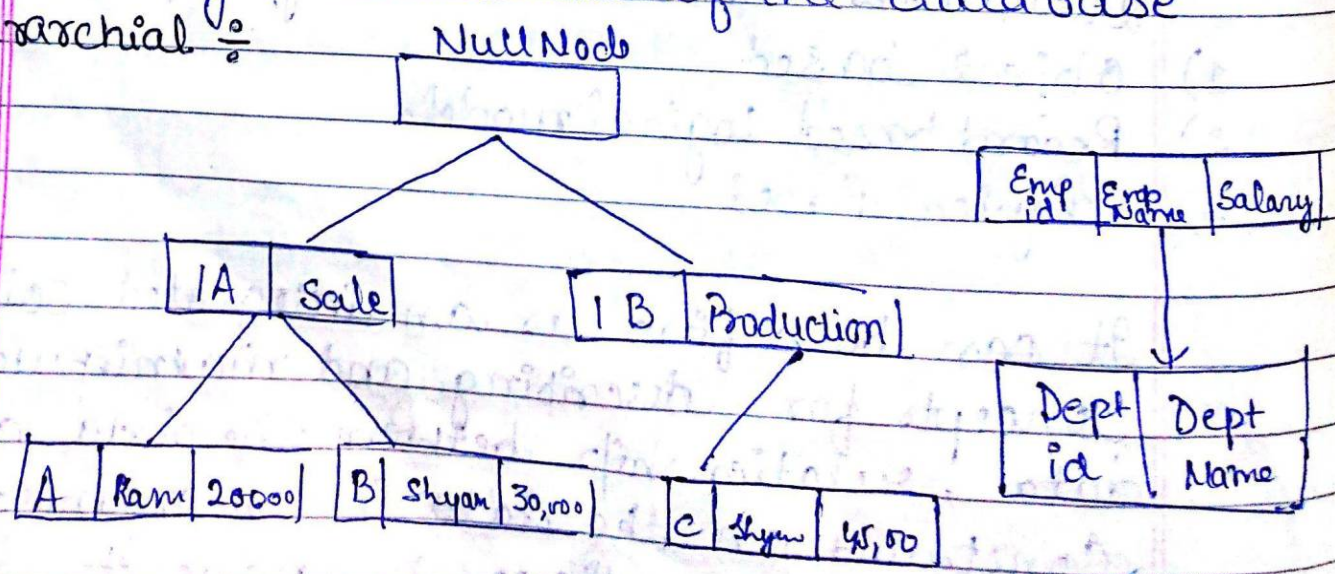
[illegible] of the database

rarchial :

Null Node

| Emp id | Emp Name | Salary |
|---|---|---|

| 1A | Sale |
|---|---|

| 1 B | Production |
|---|---|

| Dept id | Dept Name |
|---|---|

| A | Ram | 20000 |
|---|---|---|

| B | Shyam | 30,000 |
|---|---|---|

| C | Shyam | 45,00 |
|---|---|---|